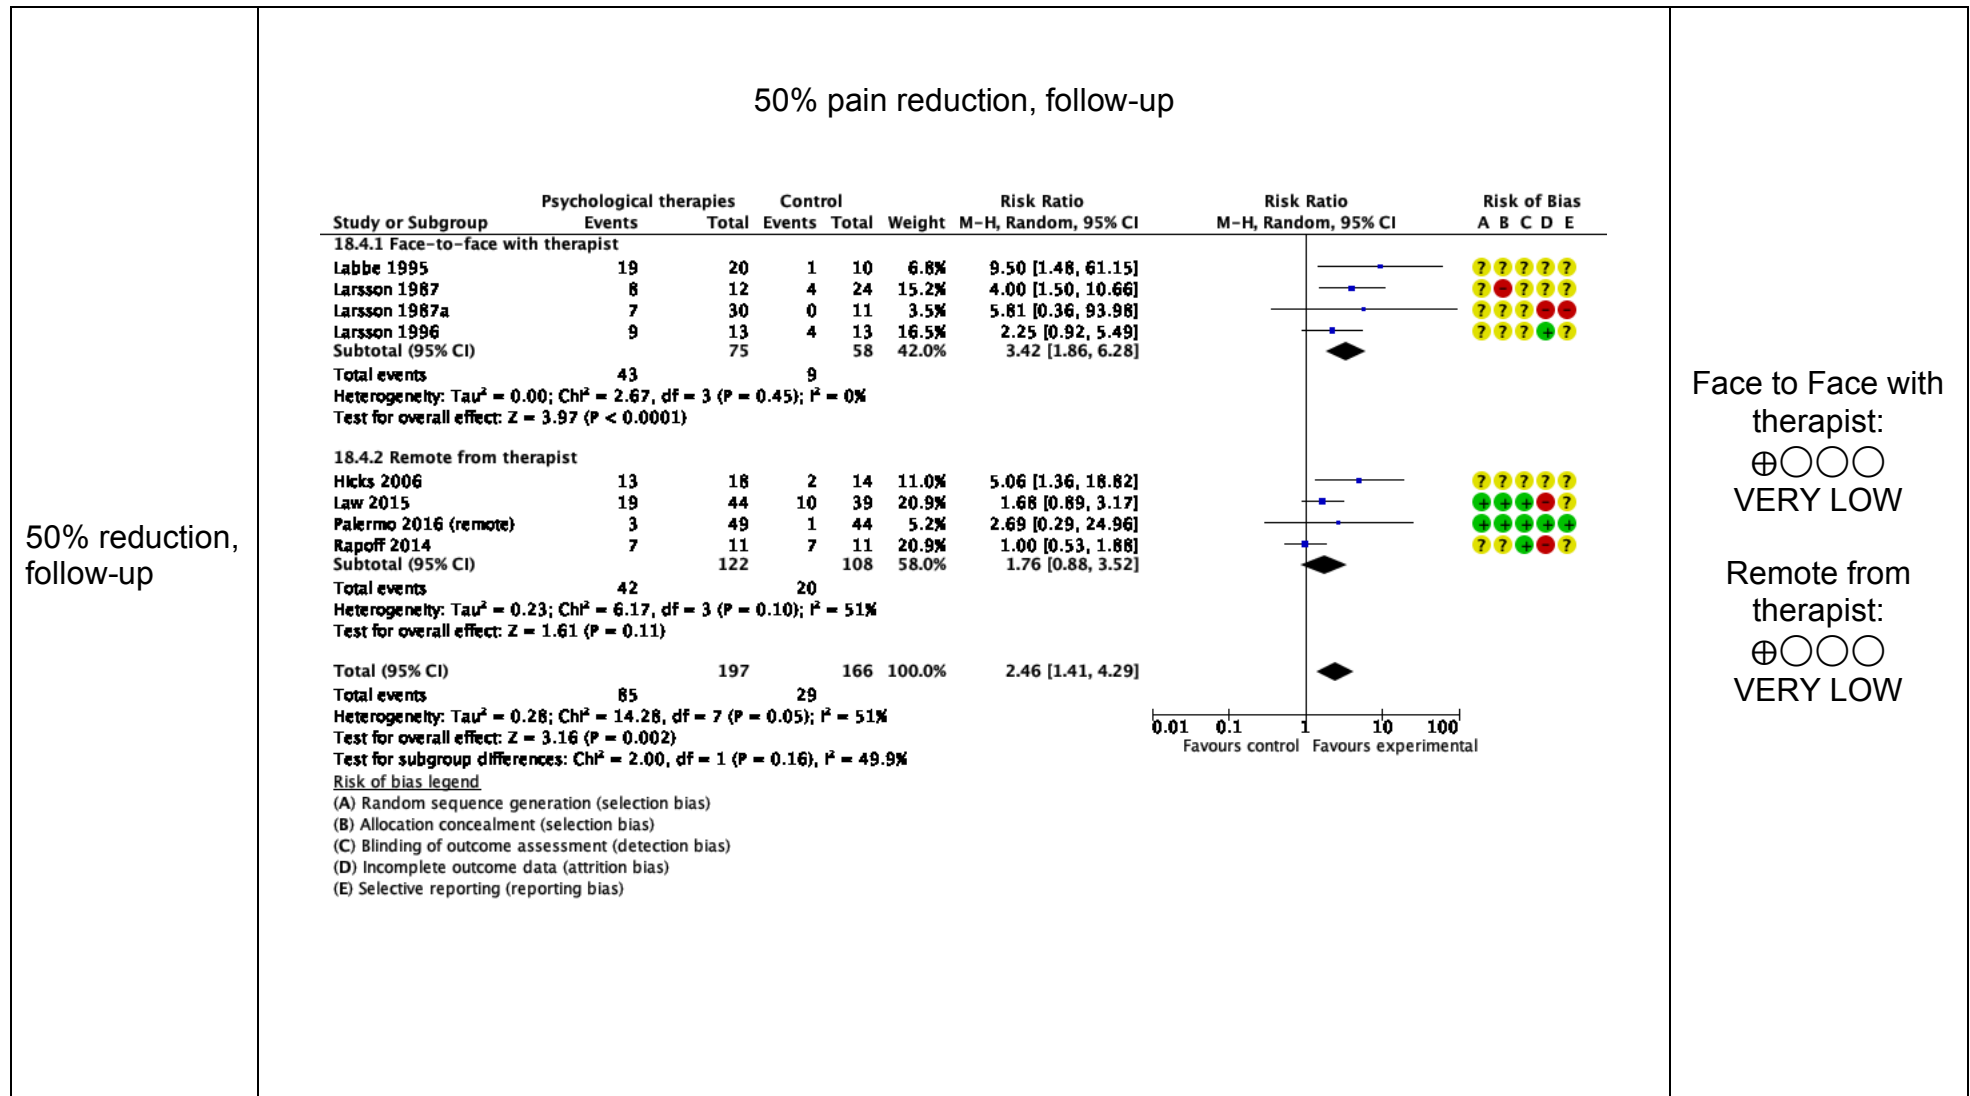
50% reduction, follow-up

50% pain reduction, follow-up

| Study or Subgroup | Psychological therapies Events | Total | Control Events | Total | Weight | Risk Ratio M-H, Random, 95% CI | Risk of Bias A B C D E |
|---|---|---|---|---|---|---|---|
| 18.4.1 Face-to-face with therapist | | | | | | | |
| Labbe 1995 | 19 | 20 | 1 | 10 | 6.8% | 9.50 [1.48, 61.15] | ? ? ? ? ? |
| Larsson 1987 | 8 | 12 | 4 | 24 | 15.2% | 4.00 [1.50, 10.66] | ? - ? ? ? |
| Larsson 1987a | 7 | 30 | 0 | 11 | 3.5% | 5.81 [0.36, 93.98] | ? ? ? - - |
| Larsson 1996 | 9 | 13 | 4 | 13 | 16.5% | 2.25 [0.92, 5.49] | ? ? ? + ? |
| Subtotal (95% CI) | | 75 | | 58 | 42.0% | 3.42 [1.86, 6.28] | |
| Total events | 43 | | 9 | | | | |
| Heterogeneity: Tau² = 0.00; Chi² = 2.67, df = 3 (P = 0.45); I² = 0% | | | | | | | |
| Test for overall effect: Z = 3.97 (P < 0.0001) | | | | | | | |
| 18.4.2 Remote from therapist | | | | | | | |
| Hicks 2006 | 13 | 18 | 2 | 14 | 11.0% | 5.06 [1.36, 18.82] | ? ? ? ? ? |
| Law 2015 | 19 | 44 | 10 | 39 | 20.9% | 1.68 [0.89, 3.17] | + + + - ? |
| Palermo 2016 (remote) | 3 | 49 | 1 | 44 | 5.2% | 2.69 [0.29, 24.96] | + + + + + |
| Rapoff 2014 | 7 | 11 | 7 | 11 | 20.9% | 1.00 [0.53, 1.88] | ? ? + - ? |
| Subtotal (95% CI) | | 122 | | 108 | 58.0% | 1.76 [0.88, 3.52] | |
| Total events | 42 | | 20 | | | | |
| Heterogeneity: Tau² = 0.23; Chi² = 6.17, df = 3 (P = 0.10); I² = 51% | | | | | | | |
| Test for overall effect: Z = 1.61 (P = 0.11) | | | | | | | |
| Total (95% CI) | | 197 | | 166 | 100.0% | 2.46 [1.41, 4.29] | |
| Total events | 85 | | 29 | | | | |

Heterogeneity: Tau² = 0.28; Chi² = 14.28, df = 7 (P = 0.05); I² = 51%
Test for overall effect: Z = 3.16 (P = 0.002)
Test for subgroup differences: Chi² = 2.00, df = 1 (P = 0.16), I² = 49.9%

Risk Ratio M-H, Random, 95% CI
0.01 0.1 1 10 100
Favours control Favours experimental

Risk of bias legend
(A) Random sequence generation (selection bias)
(B) Allocation concealment (selection bias)
(C) Blinding of outcome assessment (detection bias)
(D) Incomplete outcome data (attrition bias)
(E) Selective reporting (reporting bias)

Face to Face with therapist:
⊕◯◯◯
VERY LOW

Remote from therapist:
⊕◯◯◯
VERY LOW